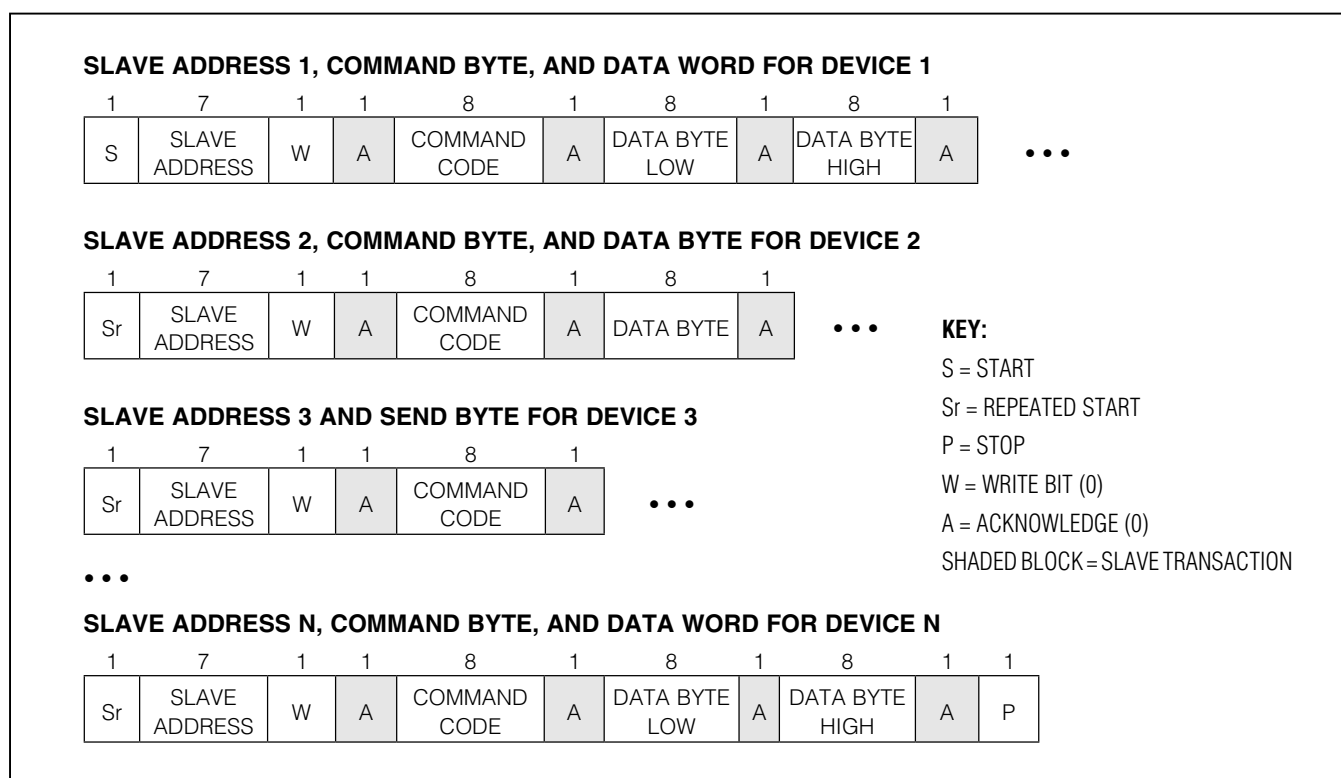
SLAVE ADDRESS 1, COMMAND BYTE, AND DATA WORD FOR DEVICE 1

| 1 | 7 | 1 | 1 | 8 | 1 | 8 | 1 | 8 | 1 |
|---|---|---|---|---|---|---|---|---|---|
| S | SLAVE ADDRESS | W | A | COMMAND CODE | A | DATA BYTE LOW | A | DATA BYTE HIGH | A |

• • •

SLAVE ADDRESS 2, COMMAND BYTE, AND DATA BYTE FOR DEVICE 2

| 1 | 7 | 1 | 1 | 8 | 1 | 8 | 1 |
|---|---|---|---|---|---|---|---|
| Sr | SLAVE ADDRESS | W | A | COMMAND CODE | A | DATA BYTE | A |

• • •

KEY:
S = START
Sr = REPEATED START
P = STOP
W = WRITE BIT (0)
A = ACKNOWLEDGE (0)
SHADED BLOCK = SLAVE TRANSACTION

SLAVE ADDRESS 3 AND SEND BYTE FOR DEVICE 3

| 1 | 7 | 1 | 1 | 8 | 1 |
|---|---|---|---|---|---|
| Sr | SLAVE ADDRESS | W | A | COMMAND CODE | A |

• • •

• • •

SLAVE ADDRESS N, COMMAND BYTE, AND DATA WORD FOR DEVICE N

| 1 | 7 | 1 | 1 | 8 | 1 | 8 | 1 | 8 | 1 | 1 |
|---|---|---|---|---|---|---|---|---|---|---|
| Sr | SLAVE ADDRESS | W | A | COMMAND CODE | A | DATA BYTE LOW | A | DATA BYTE HIGH | A | P |